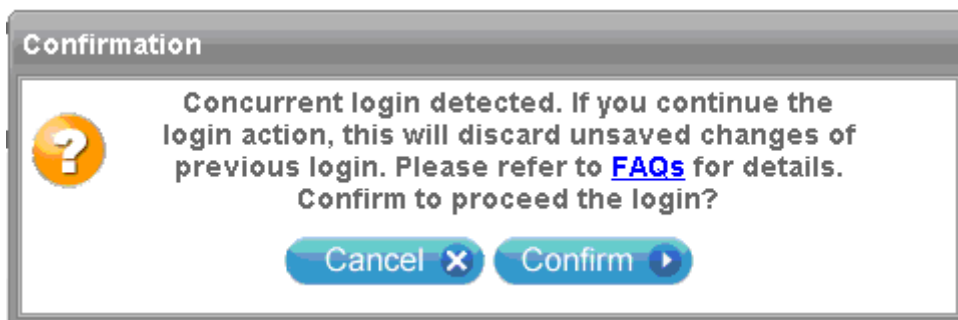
Confirmation

?

Concurrent login detected. If you continue the login action, this will discard unsaved changes of previous login. Please refer to FAQs for details. Confirm to proceed the login?

Cancel

Confirm